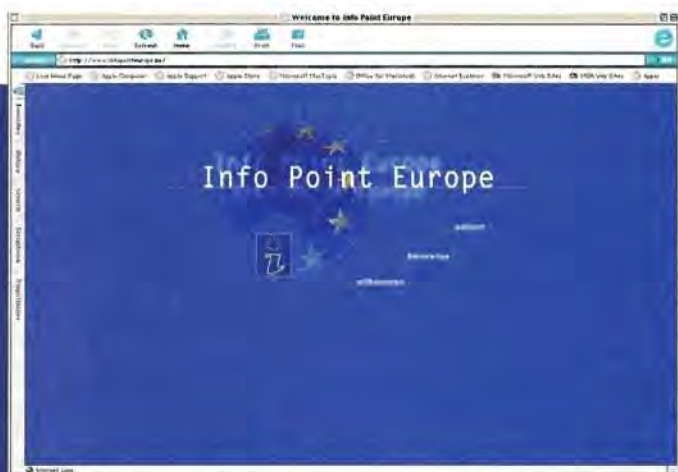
Welcome to Info Point Europe

Back Forward Stop Refresh Home AutoFill Print Mail

Address http://www.infopointeurope.be/

Live Home Page Apple Computer Apple Support Apple Store Microsoft MacTopia Office for Macintosh Internet Explorer Microsoft Web Sites MSN Web Sites Apps

Favorites History Search Scrapbook Page Holder

Info Point Europe

welcome

bienvenue

willkommen

Internet zone